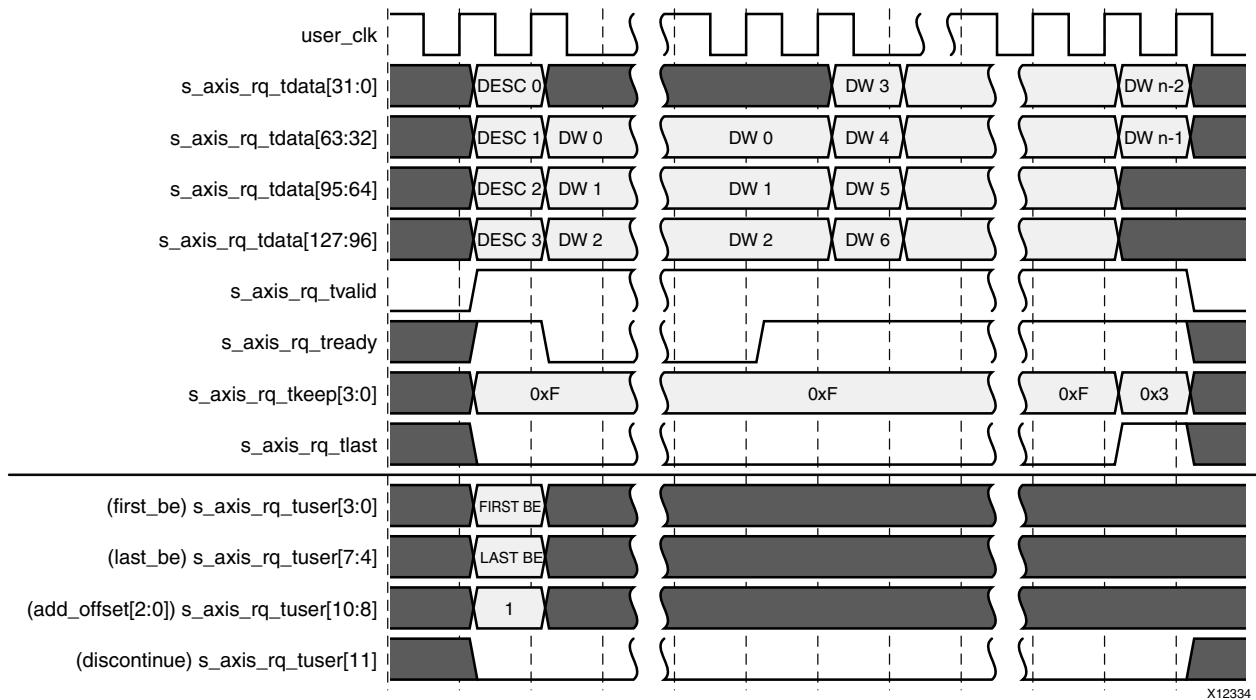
user_clk
s_axis_rq_tdata[31:0]
DESC 0
DW 3
DW n-2
s_axis_rq_tdata[63:32]
DESC 1
DW 0
DW 0
DW 4
DW n-1
s_axis_rq_tdata[95:64]
DESC 2
DW 1
DW 1
DW 5
s_axis_rq_tdata[127:96]
DESC 3
DW 2
DW 2
DW 6
s_axis_rq_tvalid
s_axis_rq_tready
s_axis_rq_tkeep[3:0]
0xF
0xF
0xF
0x3
s_axis_rq_tlast
(first_be) s_axis_rq_tuser[3:0]
FIRST BE
(last_be) s_axis_rq_tuser[7:4]
LAST BE
(add_offset[2:0]) s_axis_rq_tuser[10:8]
1
(discontinue) s_axis_rq_tuser[11]
X12334